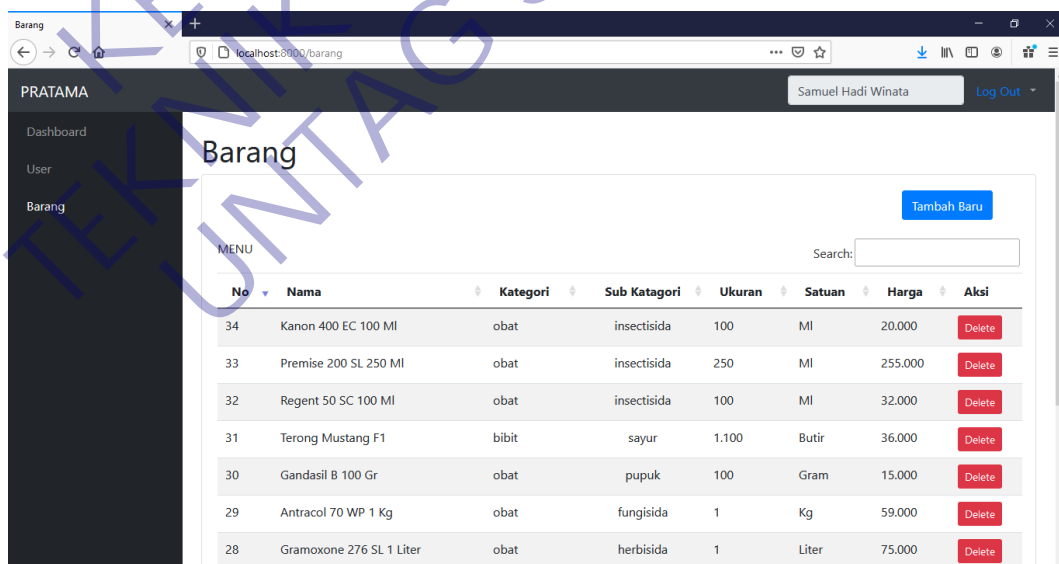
Barang
localhost:8000/barang

PRATAMA
Samuel Hadi Winata
Log Out

Dashboard
User
Barang

Barang

Tambah Baru

MENU
Search:

| No | Nama | Kategori | Sub Katagori | Ukuran | Satuan | Harga | Aksi |
|---|---|---|---|---|---|---|---|
| 34 | Kanon 400 EC 100 Ml | obat | insectisida | 100 | Ml | 20.000 | Delete |
| 33 | Premise 200 SL 250 Ml | obat | insectisida | 250 | Ml | 255.000 | Delete |
| 32 | Regent 50 SC 100 Ml | obat | insectisida | 100 | Ml | 32.000 | Delete |
| 31 | Terong Mustang F1 | bibit | sayur | 1.100 | Butir | 36.000 | Delete |
| 30 | Gandasil B 100 Gr | obat | pupuk | 100 | Gram | 15.000 | Delete |
| 29 | Antracol 70 WP 1 Kg | obat | fungisida | 1 | Kg | 59.000 | Delete |
| 28 | Gramoxone 276 SL 1 Liter | obat | herbisida | 1 | Liter | 75.000 | Delete |

TEKNIK UNTAG